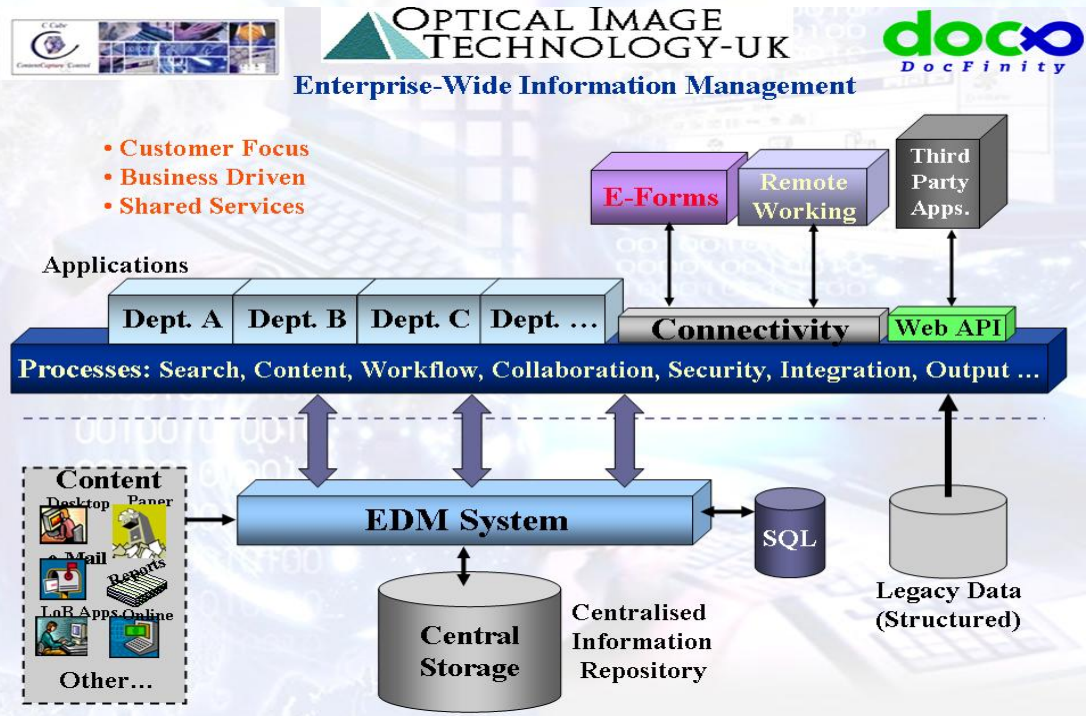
C Cube
ContentCapture Control

OPTICAL IMAGE TECHNOLOGY-UK

docfinity
DocFinity

Enterprise-Wide Information Management

• Customer Focus
• Business Driven
• Shared Services

E-Forms

Remote Working

Third Party Apps.

Applications

Dept. A
Dept. B
Dept. C
Dept. …

Connectivity

Web API

Processes: Search, Content, Workflow, Collaboration, Security, Integration, Output …

Content
Desktop
Paper
e-Mail
Reports
LoB Apps
Online
Other…

EDM System

SQL

Central Storage

Centralised Information Repository

Legacy Data (Structured)